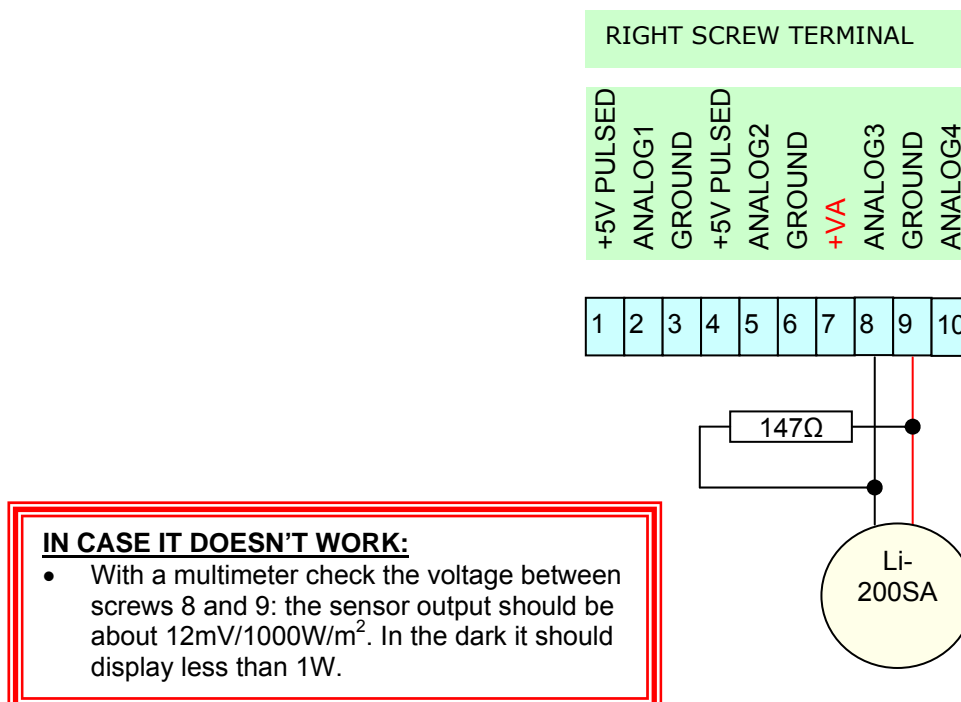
RIGHT SCREW TERMINAL

+5V PULSED
ANALOG1
GROUND
+5V PULSED
ANALOG2
GROUND
+VA
ANALOG3
GROUND
ANALOG4

| 1 | 2 | 3 | 4 | 5 | 6 | 7 | 8 | 9 | 10 |
|---|---|---|---|---|---|---|---|---|---|

147Ω

Li-200SA

**IN CASE IT DOESN'T WORK:**

- With a multimeter check the voltage between screws 8 and 9: the sensor output should be about 12mV/1000W/$m^2$. In the dark it should display less than 1W.